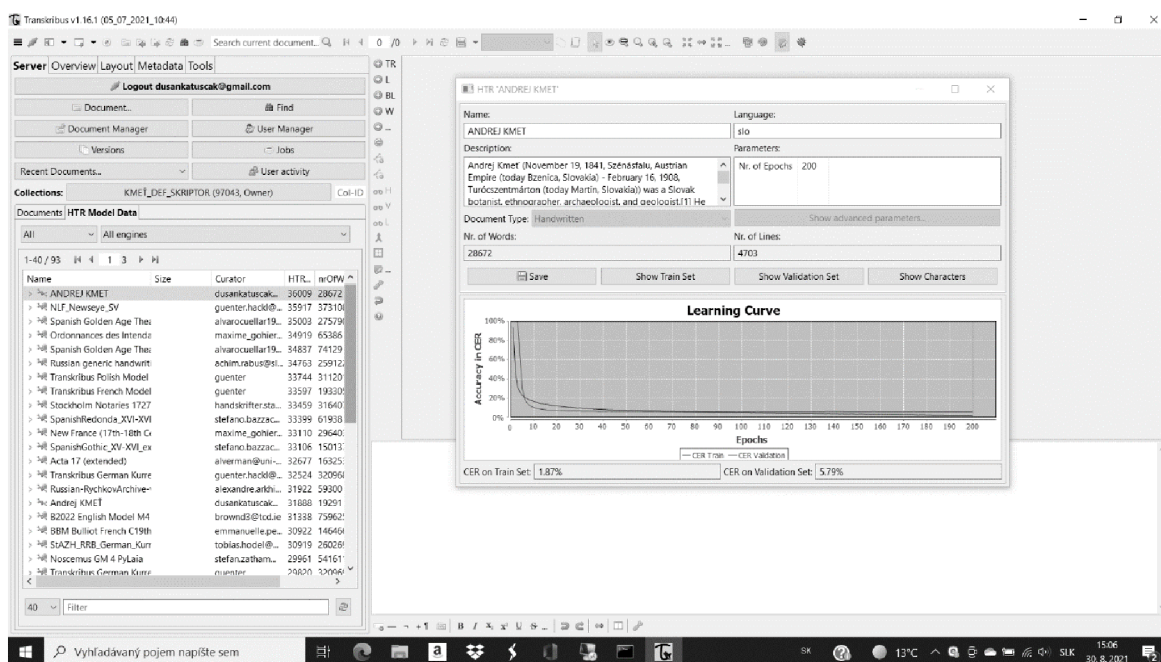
Transkribus v1.16.1 (05_07_2021_10:44)

Search current document... 0 /0

Server Overview Layout Metadata Tools

Logout dusankatuscak@gmail.com

Document... Find

Document Manager User Manager

Versions Jobs

Recent Documents... User activity

Collections: KMEŤ_DEF_SKRIPTOR (97043, Owner) Col-ID

Documents HTR Model Data

All All engines

1-40 / 93 1 3

| Name | Size | Curator | HTR... | nrOfW |
|---|---|---|---|---|
| ANDREJ KMET | | dusankatuscak... | 36009 | 28672 |
| NLF_Newseye_SV | | guenter.hackl@... | 35917 | 373100 |
| Spanish Golden Age Thea | | alvarocuellar19... | 35003 | 275790 |
| Ordonnances des Intenda | | maxime_gohier... | 34919 | 65386 |
| Spanish Golden Age Thea | | alvarocuellar19... | 34837 | 74129 |
| Russian generic handwrit | | achim.rabus@si... | 34763 | 259123 |
| Transkribus Polish Model | | guenter | 33744 | 311201 |
| Transkribus French Model | | guenter | 33597 | 193305 |
| Stockholm Notaries 1727 | | handskrifter.sta... | 33459 | 316407 |
| SpanishRedonda_XVI-XVI | | stefano.bazzac... | 33399 | 619383 |
| New France (17th-18th Ce | | maxime_gohier... | 33110 | 296403 |
| SpanishGothic_XV-XVI_ex | | stefano.bazzac... | 33106 | 150313 |
| Acta 17 (extended) | | alverman@uni-... | 32677 | 163253 |
| Transkribus German Kurre | | guenter.hackl@... | 32524 | 320960 |
| Russian-RychkovArchive- | | alexandre.arkhi... | 31922 | 59300 |
| Andrej KMEŤ | | dusankatuscak... | 31888 | 19291 |
| B2022 English Model M4 | | browndB@tcd.ie | 31338 | 759625 |
| BBM Bulliot French C19th | | emmanuelle.pe... | 30922 | 146460 |
| StAZH_RRB_German_Kurr | | tobias.hodel@... | 30919 | 260269 |
| Noscemus GM 4 PyLaia | | stefan.zatham... | 29961 | 541611 |
| Transkribus German Kurre | | guenter | 29820 | 320960 |

40 Filter

HTR 'ANDREJ KMET'

Name: ANDREJ KMET

Language: slo

Description:
Andrej Kmeť (November 19, 1841, Szénásfalu, Austrian Empire (today Bzenica, Slovakia) - February 16, 1908, Turócszentmárton (today Martin, Slovakia)) was a Slovak botanist, ethnographer, archaeologist, and geologist.[1] He

Parameters:
Nr. of Epochs 200

Document Type: Handwritten

Show advanced parameters...

Nr. of Words: 28672

Nr. of Lines: 4703

Save Show Train Set Show Validation Set Show Characters

Learning Curve

100% 80% 60% 40% 20% 0%

Accuracy in CER

0 10 20 30 40 50 60 70 80 90 100 110 120 130 140 150 160 170 180 190 200

Epochs

— CER Train — CER Validation

CER on Train Set: 1.87%

CER on Validation Set: 5.79%

Vyhľadávaný pojem napíšte sem

SK 13°C SLK 15:06 30. 8. 2021